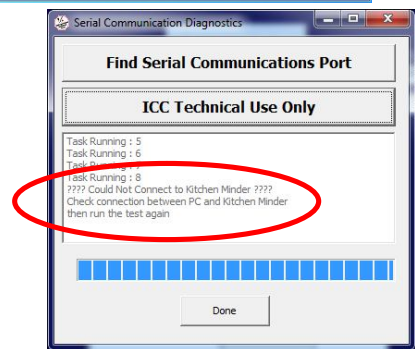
Serial Communication Diagnostics

Find Serial Communications Port

ICC Technical Use Only

Task Running : 5
Task Running : 6
Task Running : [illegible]
Task Running : 8
???? Could Not Connect to Kitchen Minder ????
Check connection between PC and Kitchen Minder
then run the test again

Done